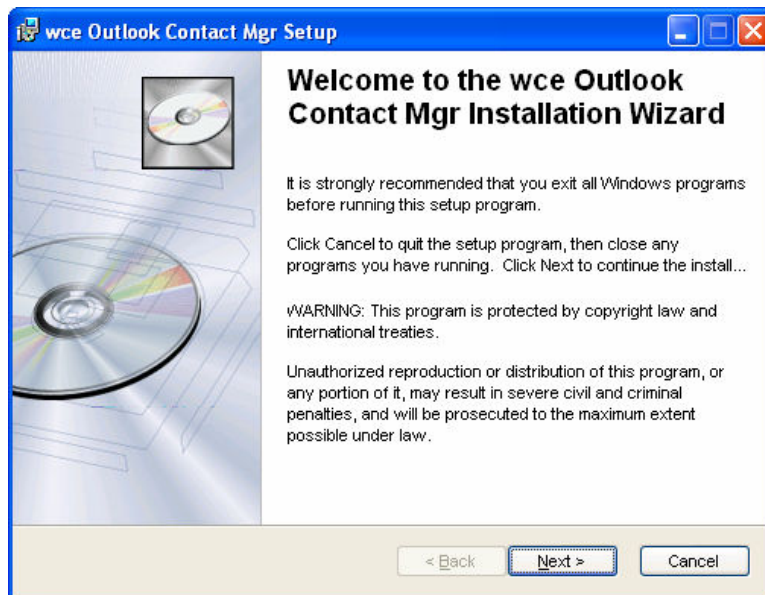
wce Outlook Contact Mgr Setup

Welcome to the wce Outlook Contact Mgr Installation Wizard

It is strongly recommended that you exit all Windows programs before running this setup program.

Click Cancel to quit the setup program, then close any programs you have running. Click Next to continue the install...

WARNING: This program is protected by copyright law and international treaties.

Unauthorized reproduction or distribution of this program, or any portion of it, may result in severe civil and criminal penalties, and will be prosecuted to the maximum extent possible under law.

< Back
Next >
Cancel